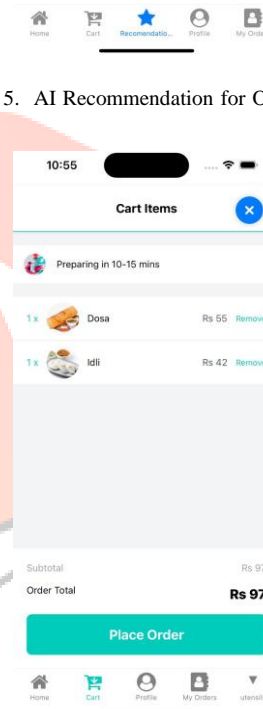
Home Cart Recomendatio... Profile My Orde

5. AI Recommendation for C

10:55

Cart Items

Preparing in 10-15 mins

1 x Dosa Rs 55 Remov

1 x Idli Rs 42 Remov

Subtotal Rs 97

Order Total Rs 97

Place Order

Home Cart Profile My Orders utensil